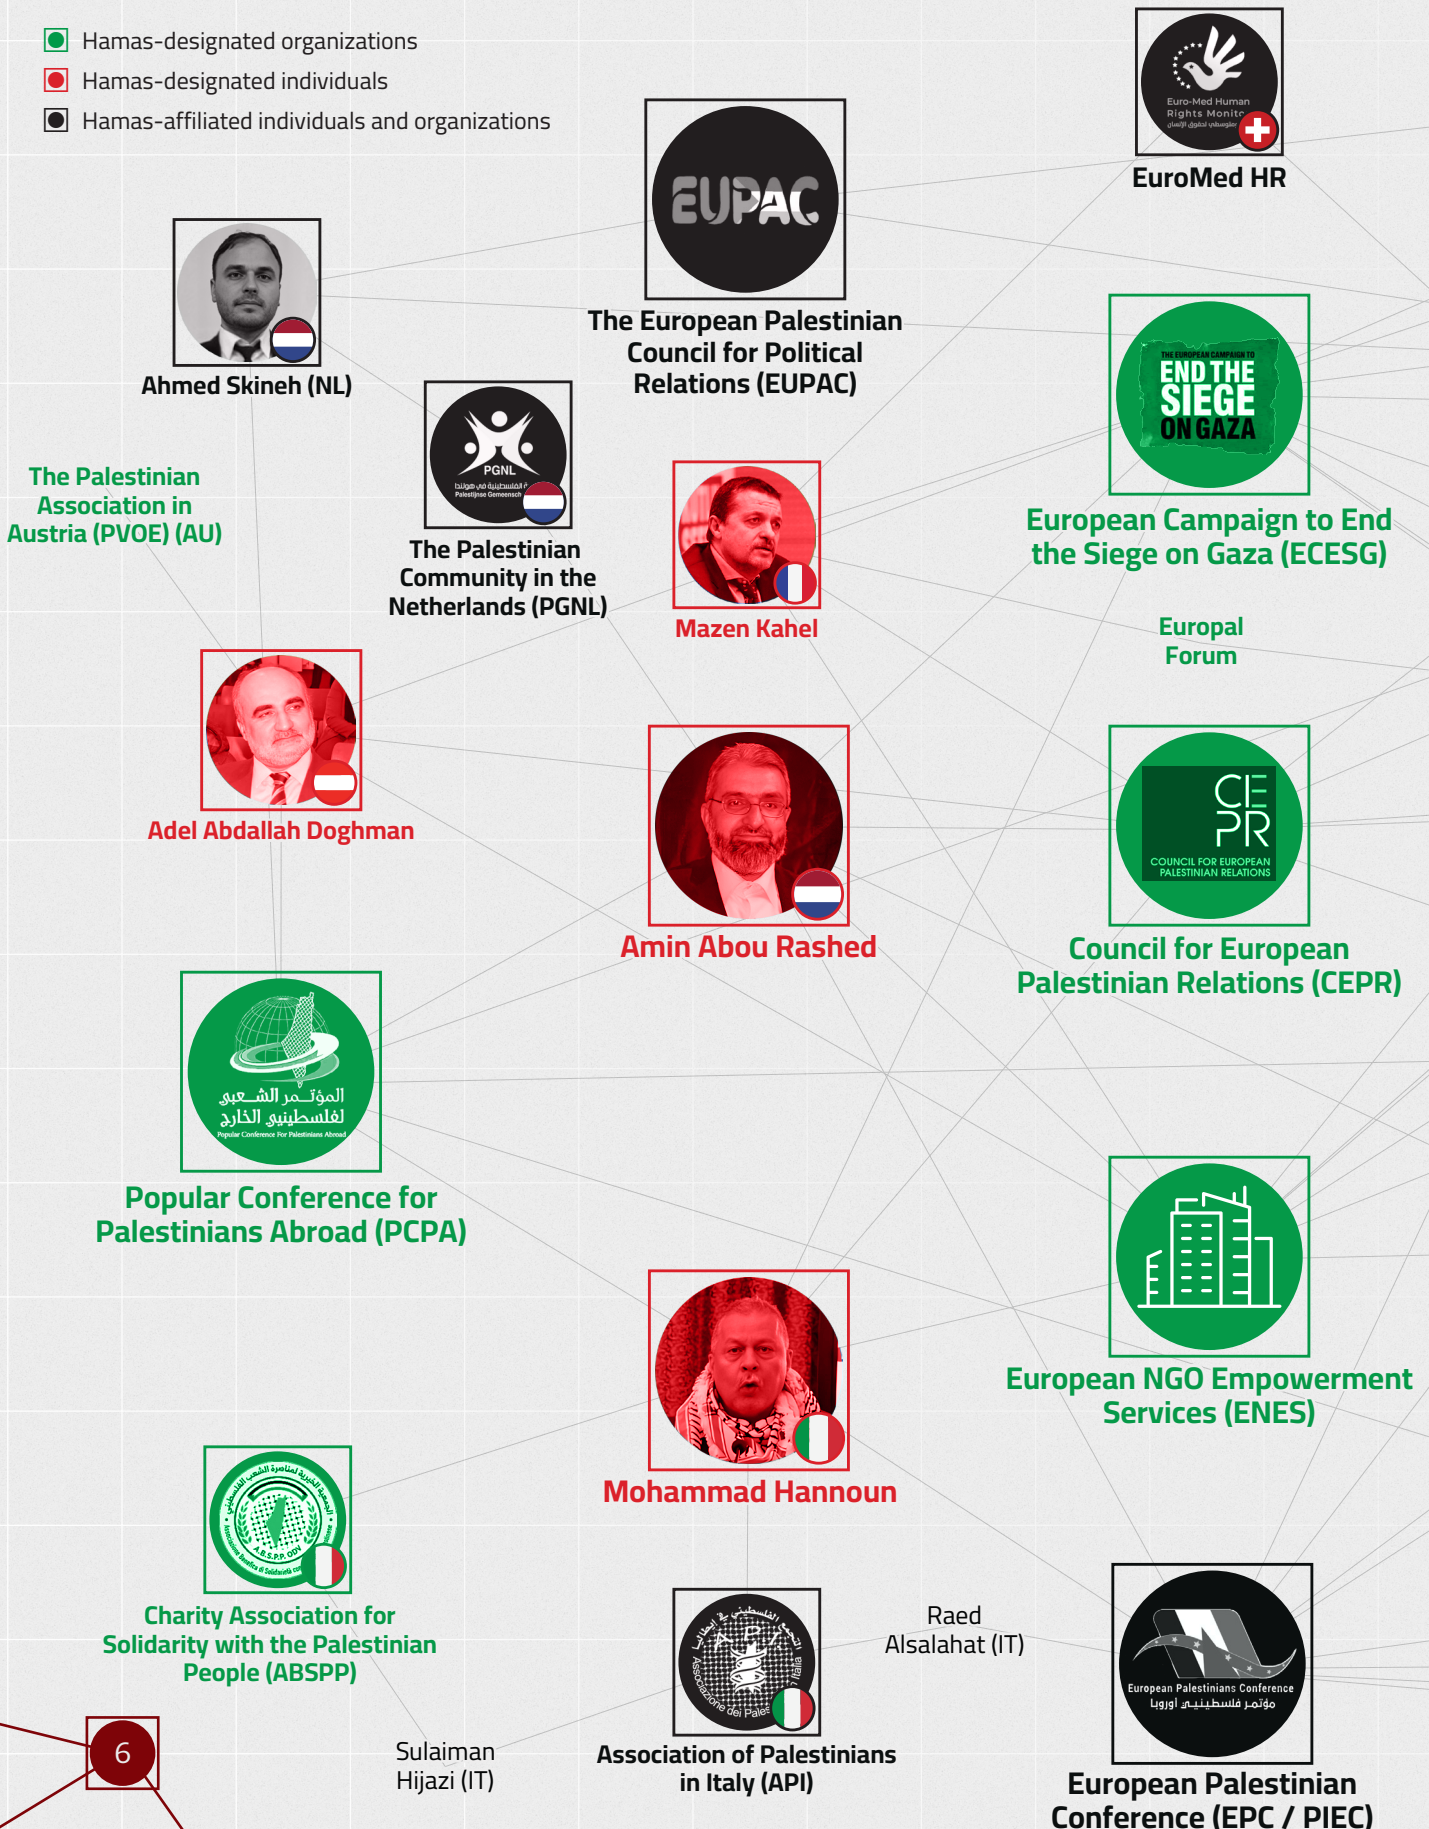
Hamas-designated organizations
Hamas-designated individuals
Hamas-affiliated individuals and organizations

EUPAC
The European Palestinian Council for Political Relations (EUPAC)

Euro-Med Human Rights Monitor
EuroMed HR

Ahmed Skineh (NL)

PGNL
The Palestinian Community in the Netherlands (PGNL)

The Palestinian Association in Austria (PVOE) (AU)

Mazen Kahel

THE EUROPEAN CAMPAIGN TO END THE SIEGE ON GAZA
European Campaign to End the Siege on Gaza (ECESG)

Europal Forum

Adel Abdallah Doghman

Amin Abou Rashed

CE PR COUNCIL FOR EUROPEAN PALESTINIAN RELATIONS
Council for European Palestinian Relations (CEPR)

المؤتمر الشعبي لفلسطينيي الخارج
Popular Conference For Palestinians Abroad
Popular Conference for Palestinians Abroad (PCPA)

European NGO Empowerment Services (ENES)

Mohammad Hannoun

A.B.S.P.P. ODV
Charity Association for Solidarity with the Palestinian People (ABSPP)

Raed Alsalahat (IT)

Association of Palestinians in Italy (API)

European Palestinians Conference
مؤتمر فلسطينيي أوروبا
European Palestinian Conference (EPC / PIEC)

6

Sulaiman Hijazi (IT)